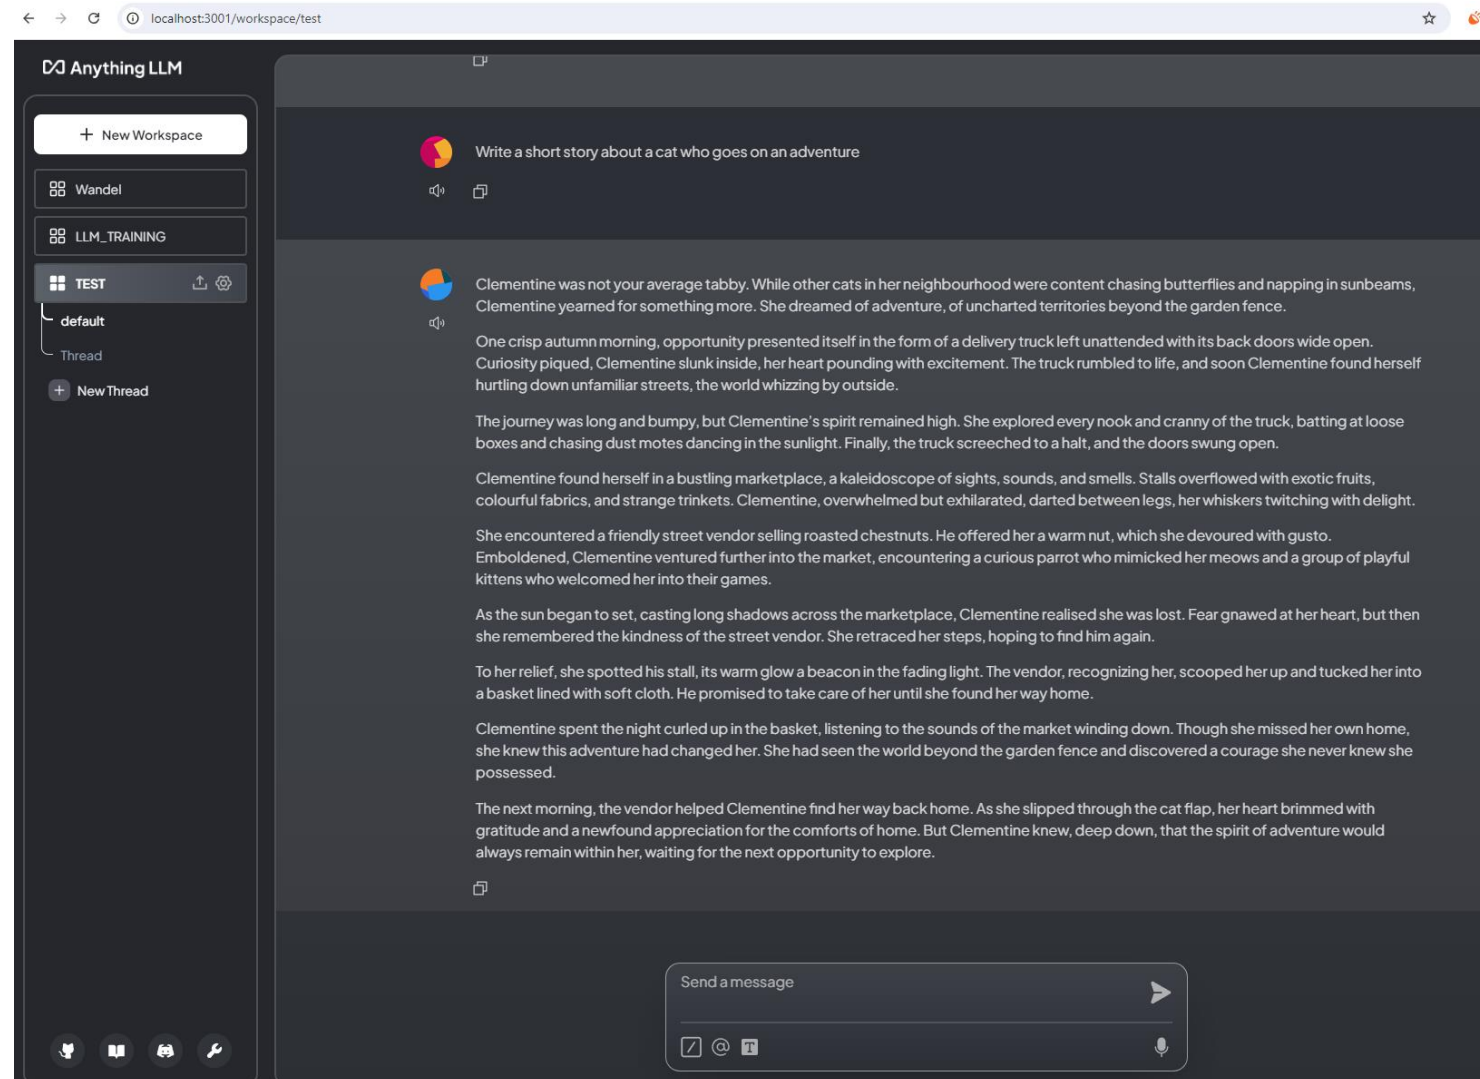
localhost:3001/workspace/test

Anything LLM

+ New Workspace

Wandel

LLM_TRAINING

TEST

default

Thread

+ New Thread

Write a short story about a cat who goes on an adventure

Clementine was not your average tabby. While other cats in her neighbourhood were content chasing butterflies and napping in sunbeams, Clementine yearned for something more. She dreamed of adventure, of uncharted territories beyond the garden fence.

One crisp autumn morning, opportunity presented itself in the form of a delivery truck left unattended with its back doors wide open. Curiosity piqued, Clementine slunk inside, her heart pounding with excitement. The truck rumbled to life, and soon Clementine found herself hurtling down unfamiliar streets, the world whizzing by outside.

The journey was long and bumpy, but Clementine's spirit remained high. She explored every nook and cranny of the truck, batting at loose boxes and chasing dust motes dancing in the sunlight. Finally, the truck screeched to a halt, and the doors swung open.

Clementine found herself in a bustling marketplace, a kaleidoscope of sights, sounds, and smells. Stalls overflowed with exotic fruits, colourful fabrics, and strange trinkets. Clementine, overwhelmed but exhilarated, darted between legs, her whiskers twitching with delight.

She encountered a friendly street vendor selling roasted chestnuts. He offered her a warm nut, which she devoured with gusto. Emboldened, Clementine ventured further into the market, encountering a curious parrot who mimicked her meows and a group of playful kittens who welcomed her into their games.

As the sun began to set, casting long shadows across the marketplace, Clementine realised she was lost. Fear gnawed at her heart, but then she remembered the kindness of the street vendor. She retraced her steps, hoping to find him again.

To her relief, she spotted his stall, its warm glow a beacon in the fading light. The vendor, recognizing her, scooped her up and tucked her into a basket lined with soft cloth. He promised to take care of her until she found her way home.

Clementine spent the night curled up in the basket, listening to the sounds of the market winding down. Though she missed her own home, she knew this adventure had changed her. She had seen the world beyond the garden fence and discovered a courage she never knew she possessed.

The next morning, the vendor helped Clementine find her way back home. As she slipped through the cat flap, her heart brimmed with gratitude and a newfound appreciation for the comforts of home. But Clementine knew, deep down, that the spirit of adventure would always remain within her, waiting for the next opportunity to explore.

Send a message